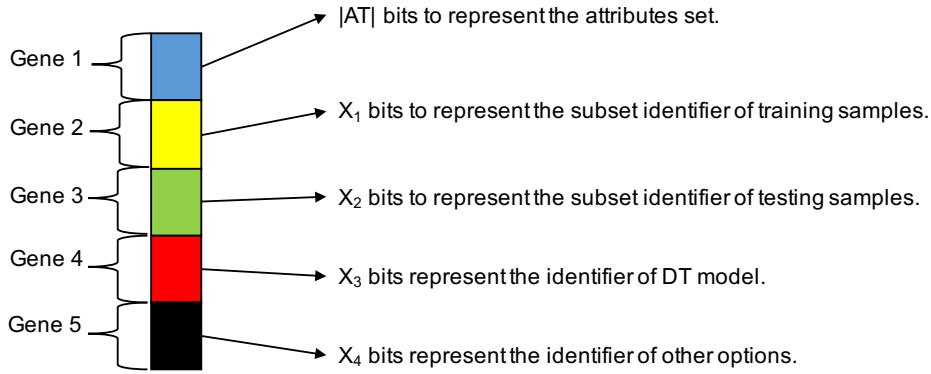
Gene 1

|AT| bits to represent the attributes set.

Gene 2

$X_1$ bits to represent the subset identifier of training samples.

Gene 3

$X_2$ bits to represent the subset identifier of testing samples.

Gene 4

$X_3$ bits represent the identifier of DT model.

Gene 5

$X_4$ bits represent the identifier of other options.